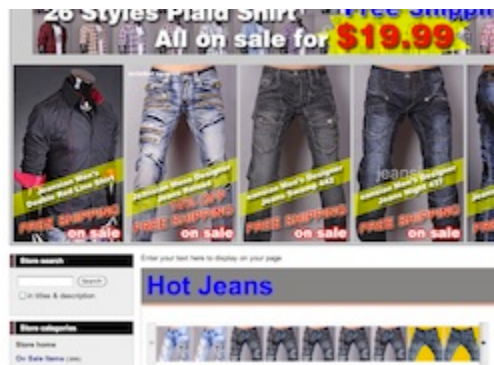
26 Styles Plaid Shirt
All on sale for $19.99
Free Shipping

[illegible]
FREE SHIPPING
on sale

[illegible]
10% OFF
FREE SHIPPING
on sale

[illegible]
FREE SHIPPING
on sale

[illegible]
FREE SHIPPING
on sale

Store search
Search
In titles & description

Store categories
Store home
On Sale Items

Enter your text here to display on your page

Hot Jeans